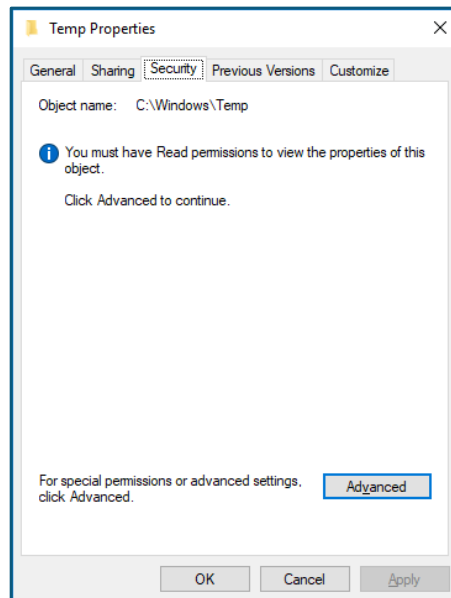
Temp Properties

General | Sharing | Security | Previous Versions | Customize

Object name: C:\Windows\Temp

You must have Read permissions to view the properties of this object.

Click Advanced to continue.

For special permissions or advanced settings, click Advanced.

Advanced

OK | Cancel | Apply